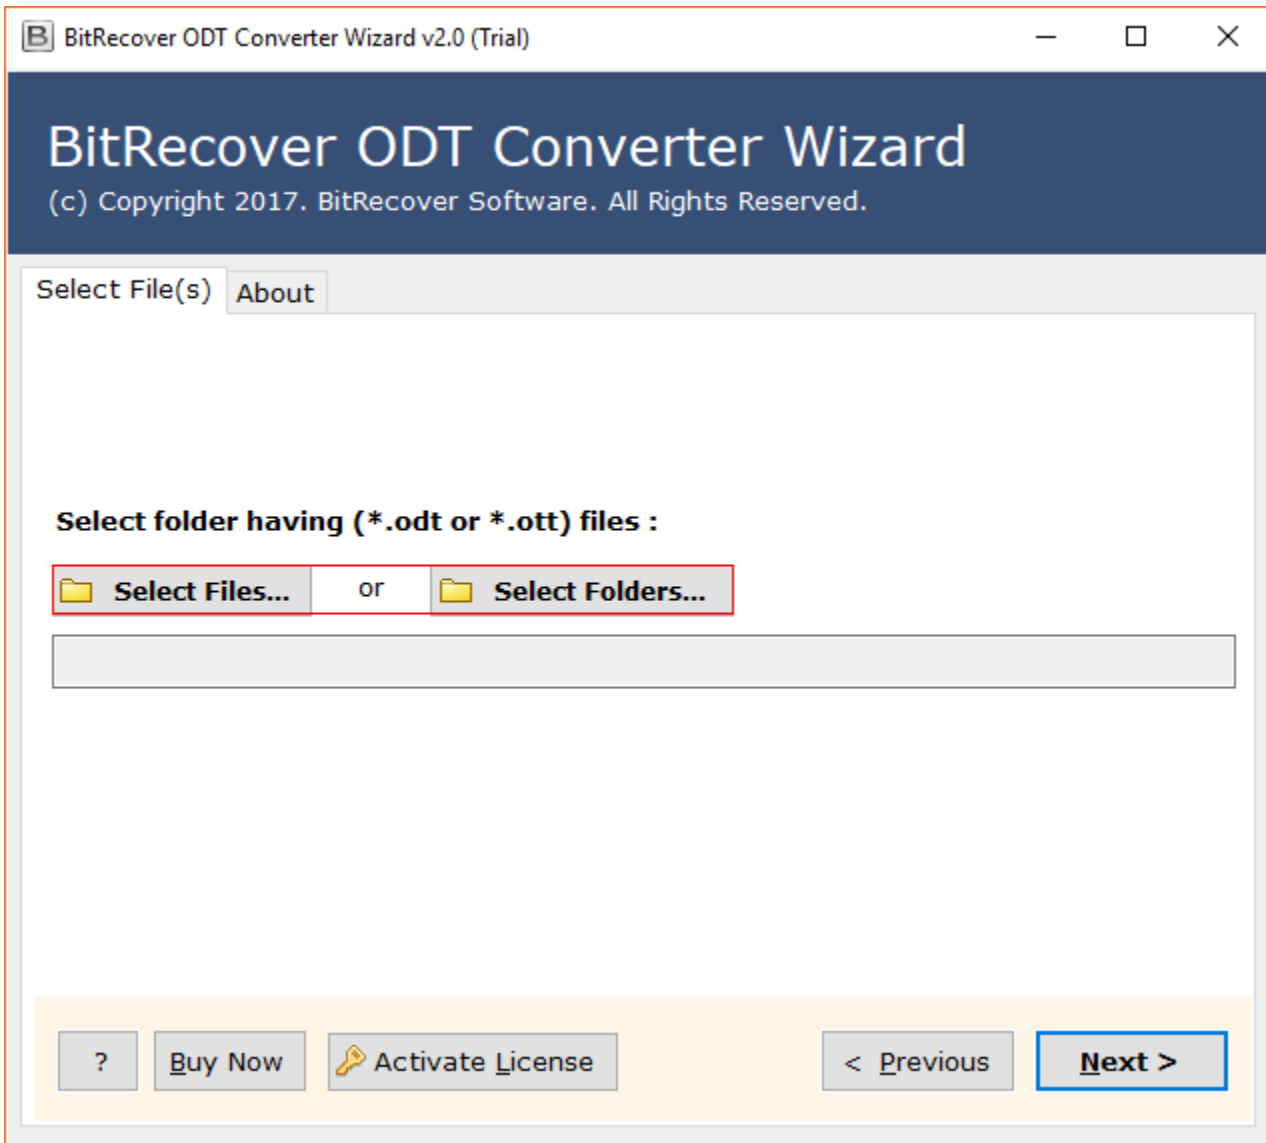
BitRecover ODT Converter Wizard v2.0 (Trial)

BitRecover ODT Converter Wizard
(c) Copyright 2017. BitRecover Software. All Rights Reserved.

Select File(s)
About

Select folder having (*.odt or *.ott) files :

Select Files...
or
Select Folders...

?
Buy Now
Activate License
< Previous
Next >